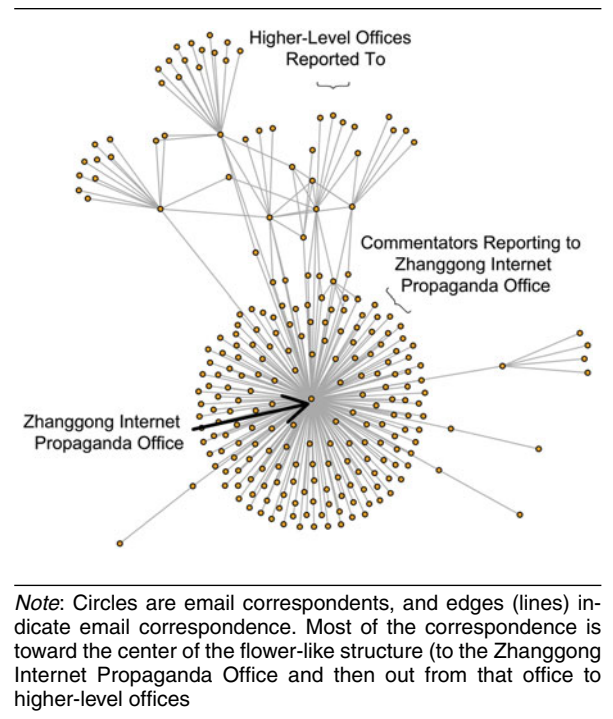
Higher-Level Offices Reported To

Commentators Reporting to Zhanggong Internet Propaganda Office

Zhanggong Internet Propaganda Office

*Note*: Circles are email correspondents, and edges (lines) indicate email correspondence. Most of the correspondence is toward the center of the flower-like structure (to the Zhanggong Internet Propaganda Office and then out from that office to higher-level offices